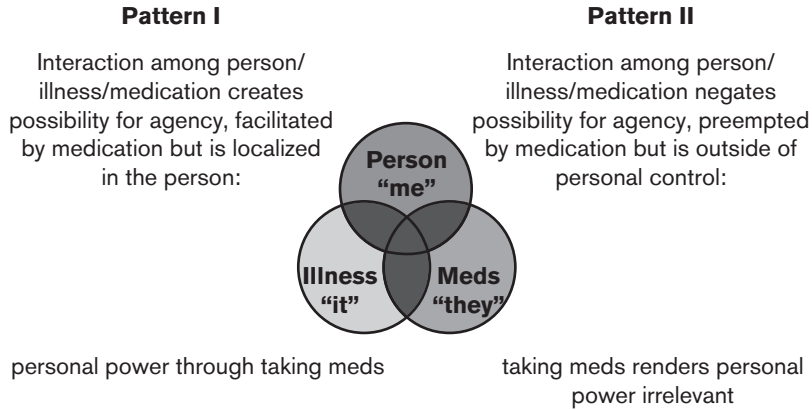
**Pattern I**

Interaction among person/illness/medication creates possibility for agency, facilitated by medication but is localized in the person:

**Pattern II**

Interaction among person/illness/medication negates possibility for agency, preempted by medication but is outside of personal control:

**Person "me"**

**Illness "it"**

**Meds "they"**

personal power through taking meds

taking meds renders personal power irrelevant